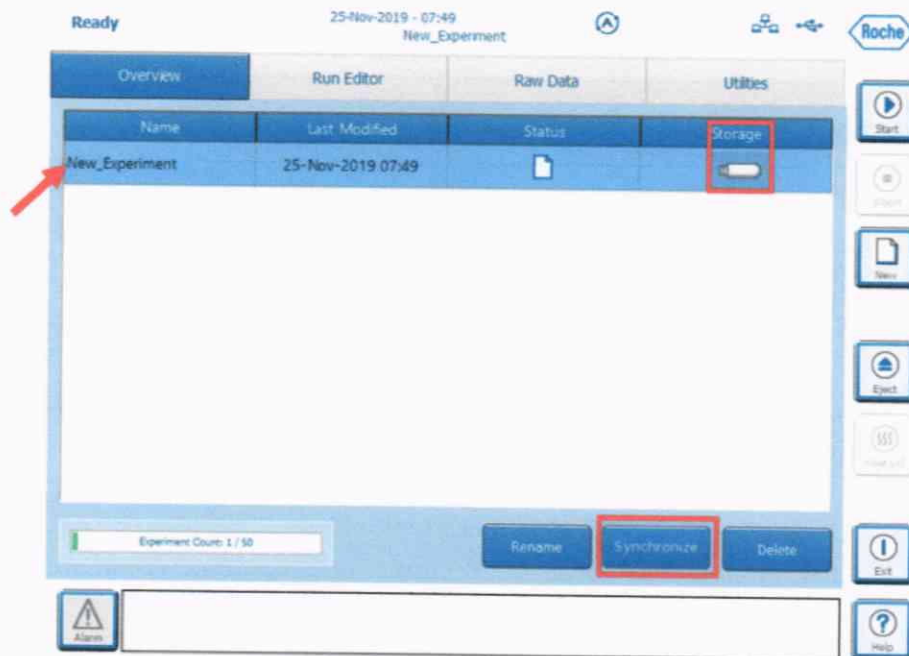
Ready

25-Nov-2019 - 07:49
New_Experiment

Roche

Overview

Run Editor

Raw Data

Utilities

| Name | Last Modified | Status | Storage |
|---|---|---|---|
| New_Experiment | 25-Nov-2019 07:49 | | |

Start

Stop

New

Eject

Heat Lid

Experiment Count: 1 / 50

Rename

Synchronize

Delete

Exit

Alarm

Help